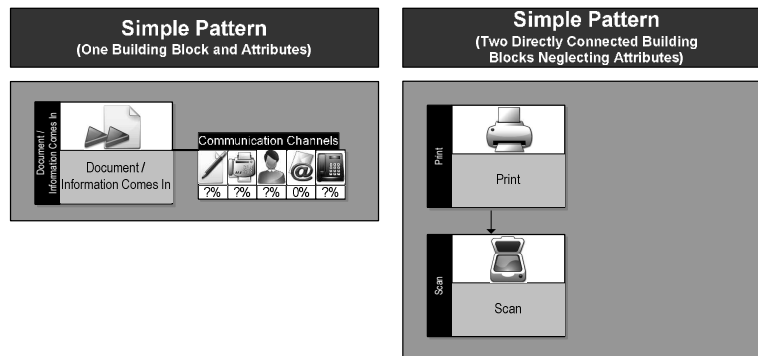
Simple Pattern
(One Building Block and Attributes)

Document / Information Comes In

Document / Information Comes In

Communication Channels

| ?% | ?% | ?% | 0% | ?% |
|---|---|---|---|---|

Simple Pattern
(Two Directly Connected Building Blocks Neglecting Attributes)

Print

Print

Scan

Scan